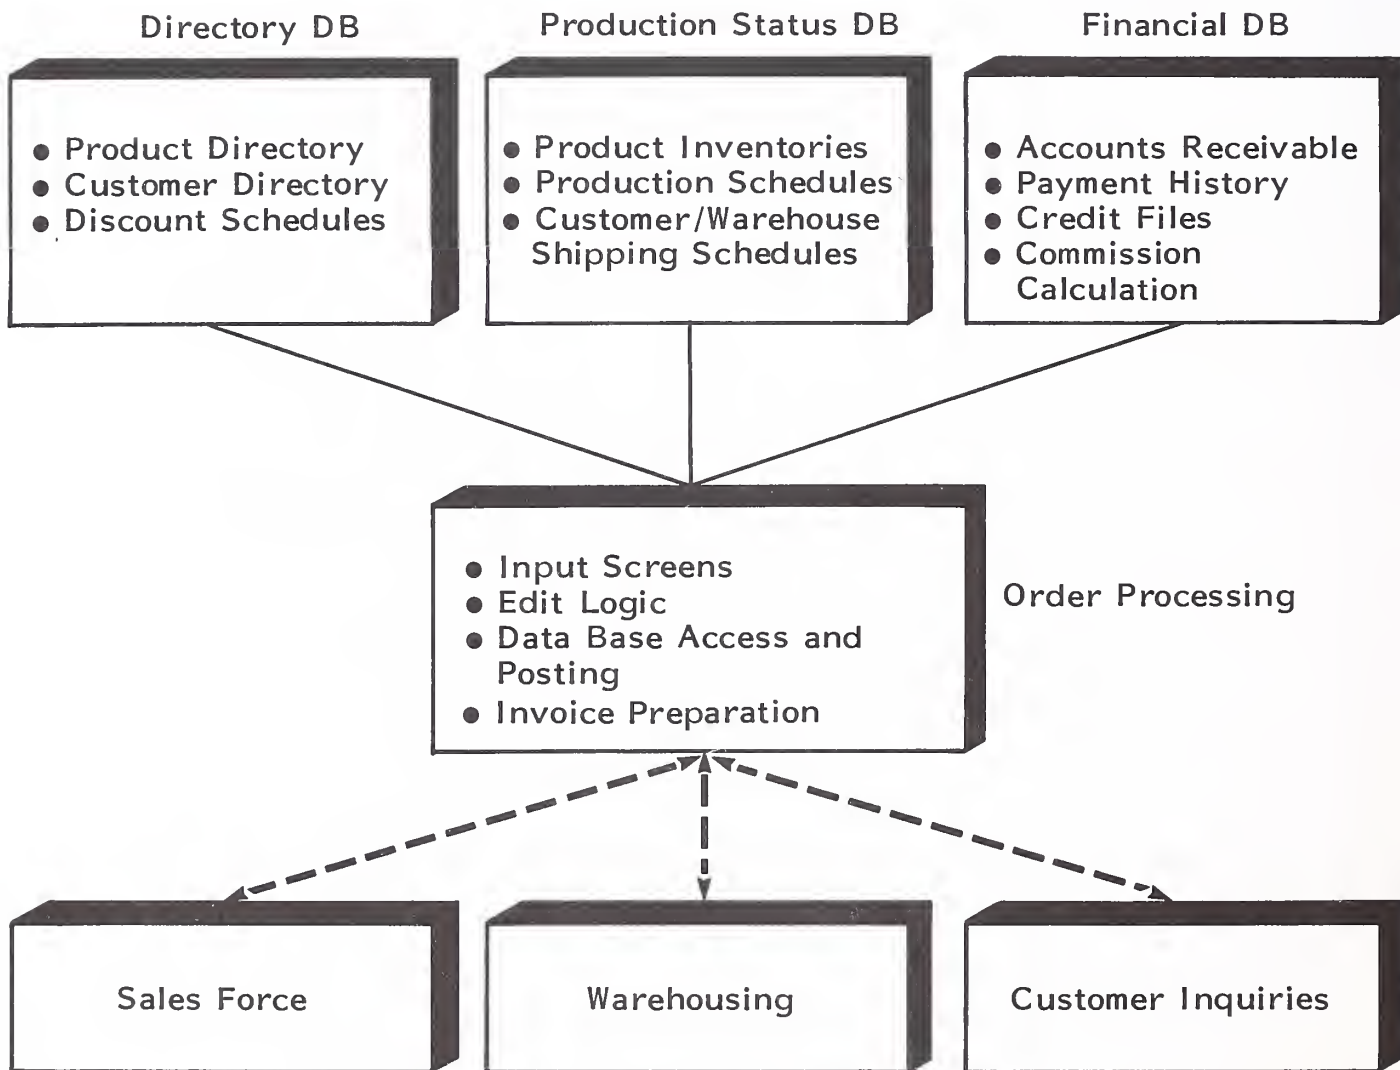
Directory DB

- Product Directory
- Customer Directory
- Discount Schedules

Production Status DB

- Product Inventories
- Production Schedules
- Customer/Warehouse Shipping Schedules

Financial DB

- Accounts Receivable
- Payment History
- Credit Files
- Commission Calculation

- Input Screens
- Edit Logic
- Data Base Access and Posting
- Invoice Preparation

Order Processing

Sales Force

Warehousing

Customer Inquiries